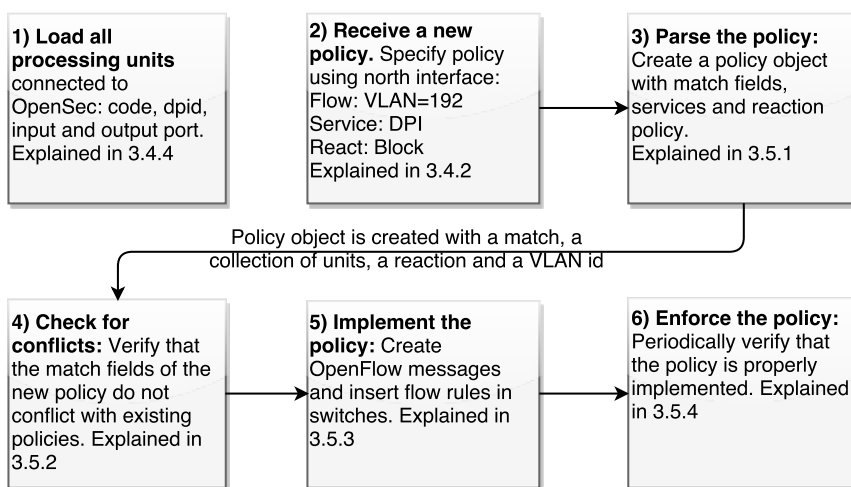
**1) Load all processing units** connected to OpenSec: code, dpid, input and output port. Explained in 3.4.4

**2) Receive a new policy.** Specify policy using north interface:
Flow: VLAN=192
Service: DPI
React: Block
Explained in 3.4.2

**3) Parse the policy:** Create a policy object with match fields, services and reaction policy.
Explained in 3.5.1

Policy object is created with a match, a collection of units, a reaction and a VLAN id

**4) Check for conflicts:** Verify that the match fields of the new policy do not conflict with existing policies. Explained in 3.5.2

**5) Implement the policy:** Create OpenFlow messages and insert flow rules in switches. Explained in 3.5.3

**6) Enforce the policy:** Periodically verify that the policy is properly implemented. Explained in 3.5.4